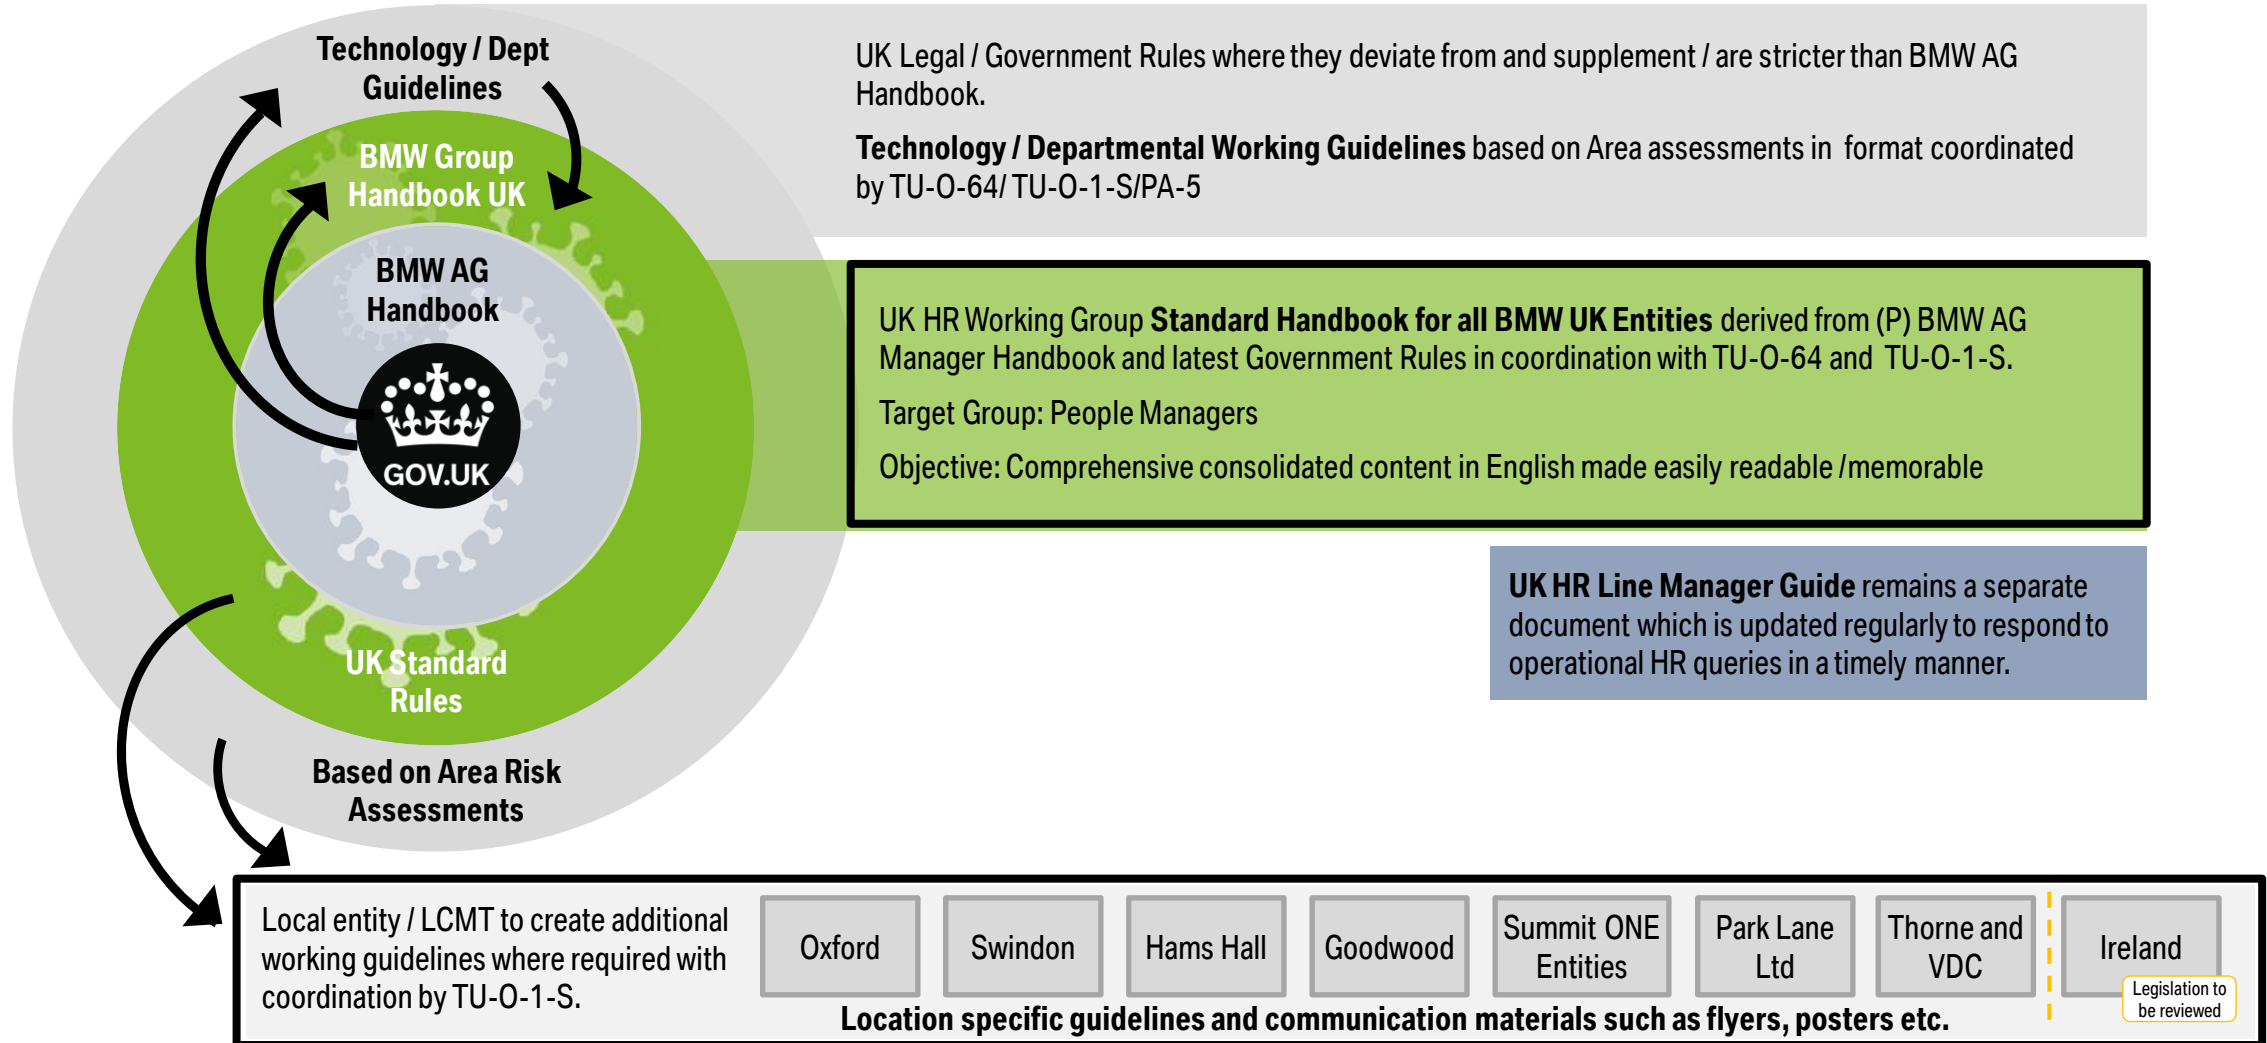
Technology / Dept Guidelines

BMW Group Handbook UK

BMW AG Handbook

GOV.UK

UK Standard Rules

Based on Area Risk Assessments

UK Legal / Government Rules where they deviate from and supplement / are stricter than BMW AG Handbook.

**Technology / Departmental Working Guidelines** based on Area assessments in format coordinated by TU-O-64/ TU-O-1-S/PA-5

UK HR Working Group **Standard Handbook for all BMW UK Entities** derived from (P) BMW AG Manager Handbook and latest Government Rules in coordination with TU-O-64 and TU-O-1-S.

Target Group: People Managers

Objective: Comprehensive consolidated content in English made easily readable /memorable

**UK HR Line Manager Guide** remains a separate document which is updated regularly to respond to operational HR queries in a timely manner.

Local entity / LCMT to create additional working guidelines where required with coordination by TU-O-1-S.

Oxford

Swindon

Hams Hall

Goodwood

Summit ONE Entities

Park Lane Ltd

Thorne and VDC

Ireland

Legislation to be reviewed

Location specific guidelines and communication materials such as flyers, posters etc.